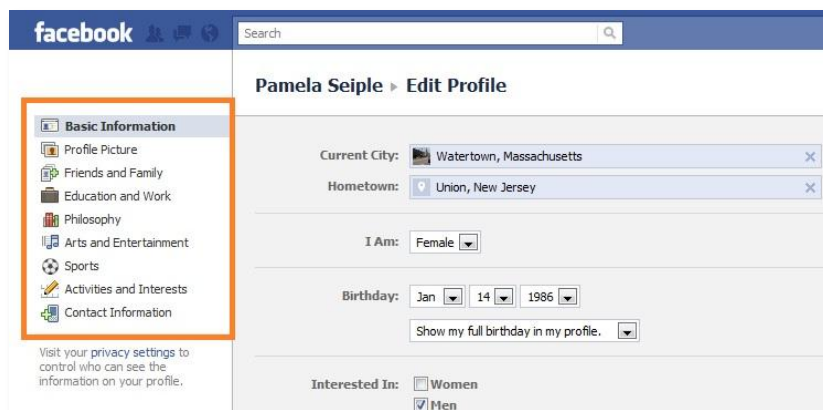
facebook

Search

Pamela Seiple ▸ Edit Profile

Basic Information
Profile Picture
Friends and Family
Education and Work
Philosophy
Arts and Entertainment
Sports
Activities and Interests
Contact Information

Visit your privacy settings to control who can see the information on your profile.

Current City: Watertown, Massachusetts ×
Hometown: Union, New Jersey ×

I Am: Female

Birthday: Jan 14 1986
Show my full birthday in my profile.

Interested In: Women
Men